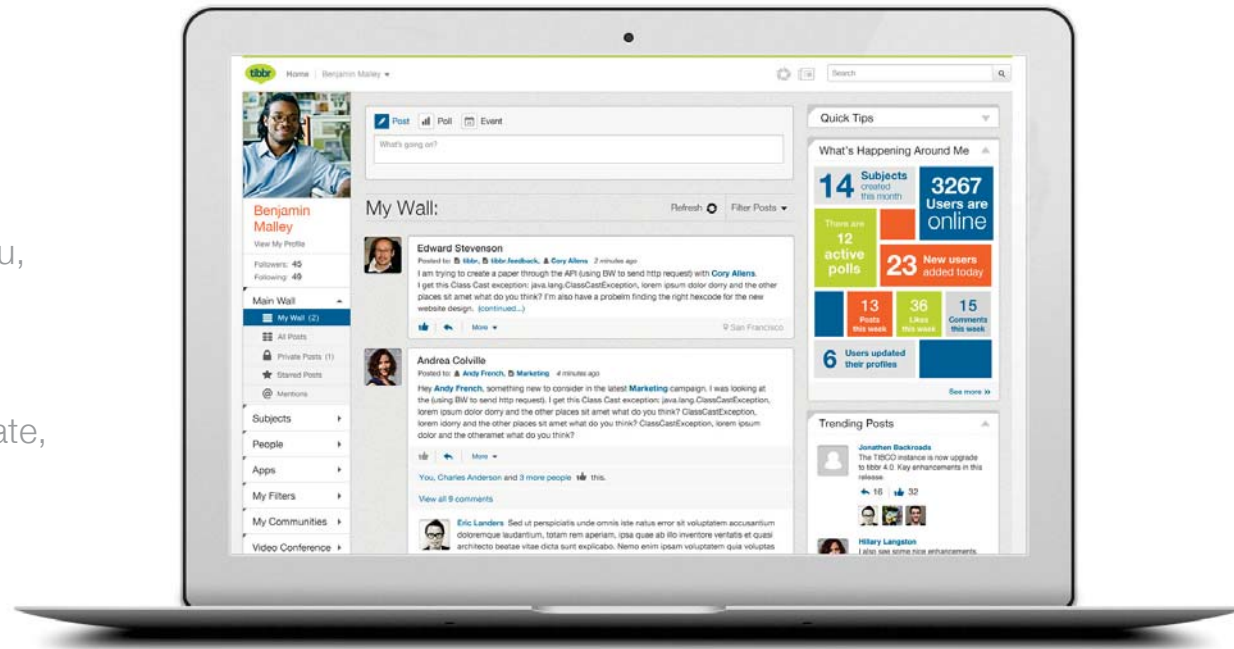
u,

ate,

tibbr Home | Benjamin Malley ▾

Search

Benjamin Malley
View My Profile
Followers: 45
Following: 49

Main Wall
My Wall (2)
All Posts
Private Posts (1)
Starred Posts
Mentions
Subjects
People
Apps
My Filters
My Communities
Video Conference

Post Poll Event
What's going on?

My Wall:
Refresh Filter Posts

Edward Stevenson
Posted to: tibbr, tibbr.feedback, Cory Allens 2 minutes ago
I am trying to create a paper through the API (using BW to send http request) with Cory Allens. I get this Class Cast exception: java.lang.ClassCastException, lorem ipsum dolor dorry and the other places sit amet what do you think? I'm also have a probelm finding the right hexcode for the new website design. (continued...)
More
San Francisco

Andrea Colville
Posted to: Andy French, Marketing 4 minutes ago
Hey Andy French, something new to consider in the latest Marketing campaign. I was looking at the (using BW to send http request). I get this Class Cast exception: java.lang.ClassCastException, lorem ipsum dolor dorry and the other places sit amet what do you think? ClassCastException, lorem idorry and the other places sit amet what do you think? ClassCastException, lorem ipsum dolor and the otheramet what do you think?
More
You, Charles Anderson and 3 more people this.
View all 9 comments
Eric Landers Sed ut perspiciatis unde omnis iste natus error sit voluptatem accusantium doloremque laudantium, totam rem aperiam, ipsa quae ab illo inventore veritatis et quasi architecto beatae vitae dicta sunt explicabo. Nemo enim ipsam voluptatem quia voluptas

Quick Tips

What's Happening Around Me
14 Subjects created this month
3267 Users are online
There are 12 active polls
23 New users added today
13 Posts this week
36 Likes this week
15 Comments this week
6 Users updated their profiles
See more »

Trending Posts
Jonathen Backroads
The TIBCO instance is now upgrade to tibbr 4.0. Key enhancements in this release.
16 32
Hilary Langston
I also see some nice enhancements